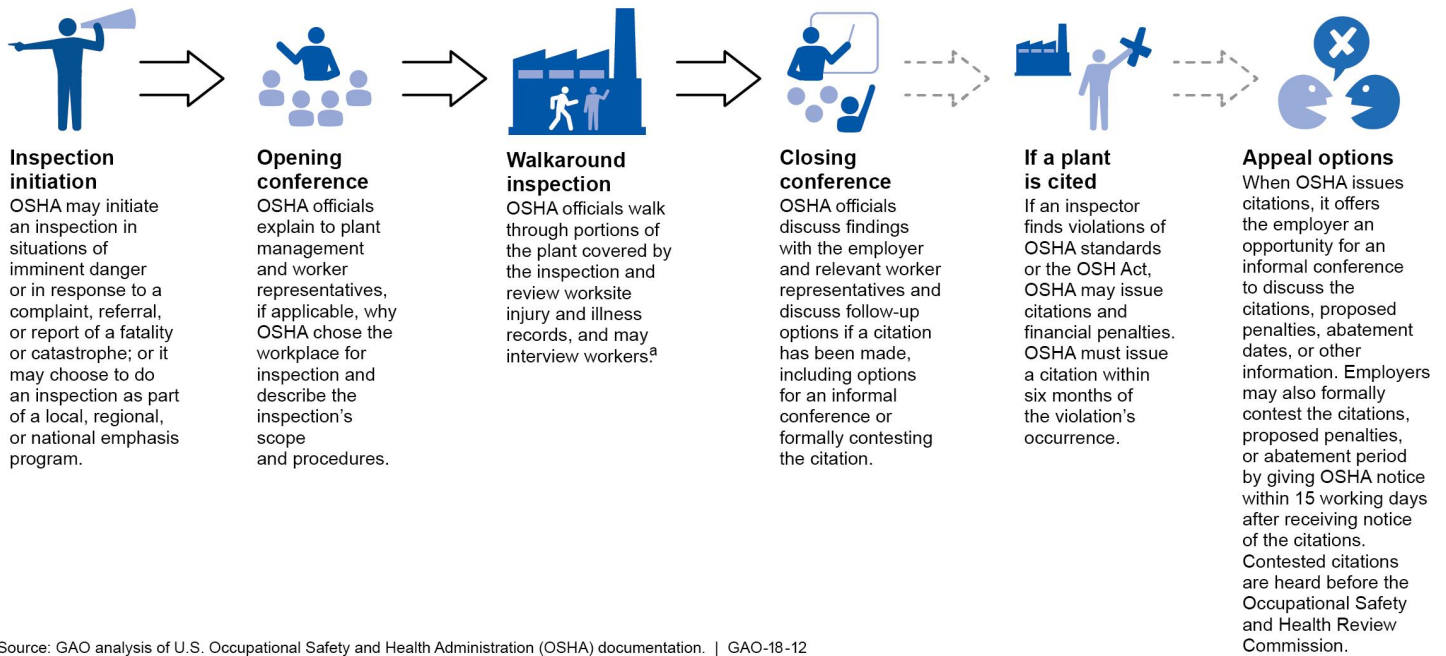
Inspection initiation
OSHA may initiate an inspection in situations of imminent danger or in response to a complaint, referral, or report of a fatality or catastrophe; or it may choose to do an inspection as part of a local, regional, or national emphasis program.

Opening conference
OSHA officials explain to plant management and worker representatives, if applicable, why OSHA chose the workplace for inspection and describe the inspection's scope and procedures.

Walkaround inspection
OSHA officials walk through portions of the plant covered by the inspection and review worksite injury and illness records, and may interview workers.$^a$

Closing conference
OSHA officials discuss findings with the employer and relevant worker representatives and discuss follow-up options if a citation has been made, including options for an informal conference or formally contesting the citation.

If a plant is cited
If an inspector finds violations of OSHA standards or the OSH Act, OSHA may issue citations and financial penalties. OSHA must issue a citation within six months of the violation's occurrence.

Appeal options
When OSHA issues citations, it offers the employer an opportunity for an informal conference to discuss the citations, proposed penalties, abatement dates, or other information. Employers may also formally contest the citations, proposed penalties, or abatement period by giving OSHA notice within 15 working days after receiving notice of the citations. Contested citations are heard before the Occupational Safety and Health Review Commission.

Source: GAO analysis of U.S. Occupational Safety and Health Administration (OSHA) documentation. | GAO-18-12